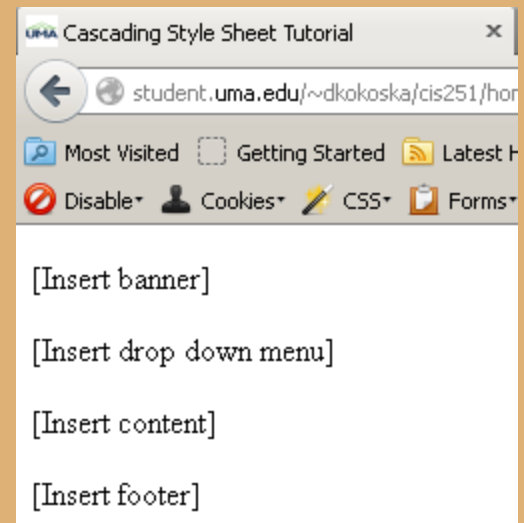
UMA Cascading Style Sheet Tutorial ×

student.uma.edu/~dkokoska/cis251/hor

Most Visited Getting Started Latest H

Disable Cookies CSS Forms

[Insert banner]

[Insert drop down menu]

[Insert content]

[Insert footer]